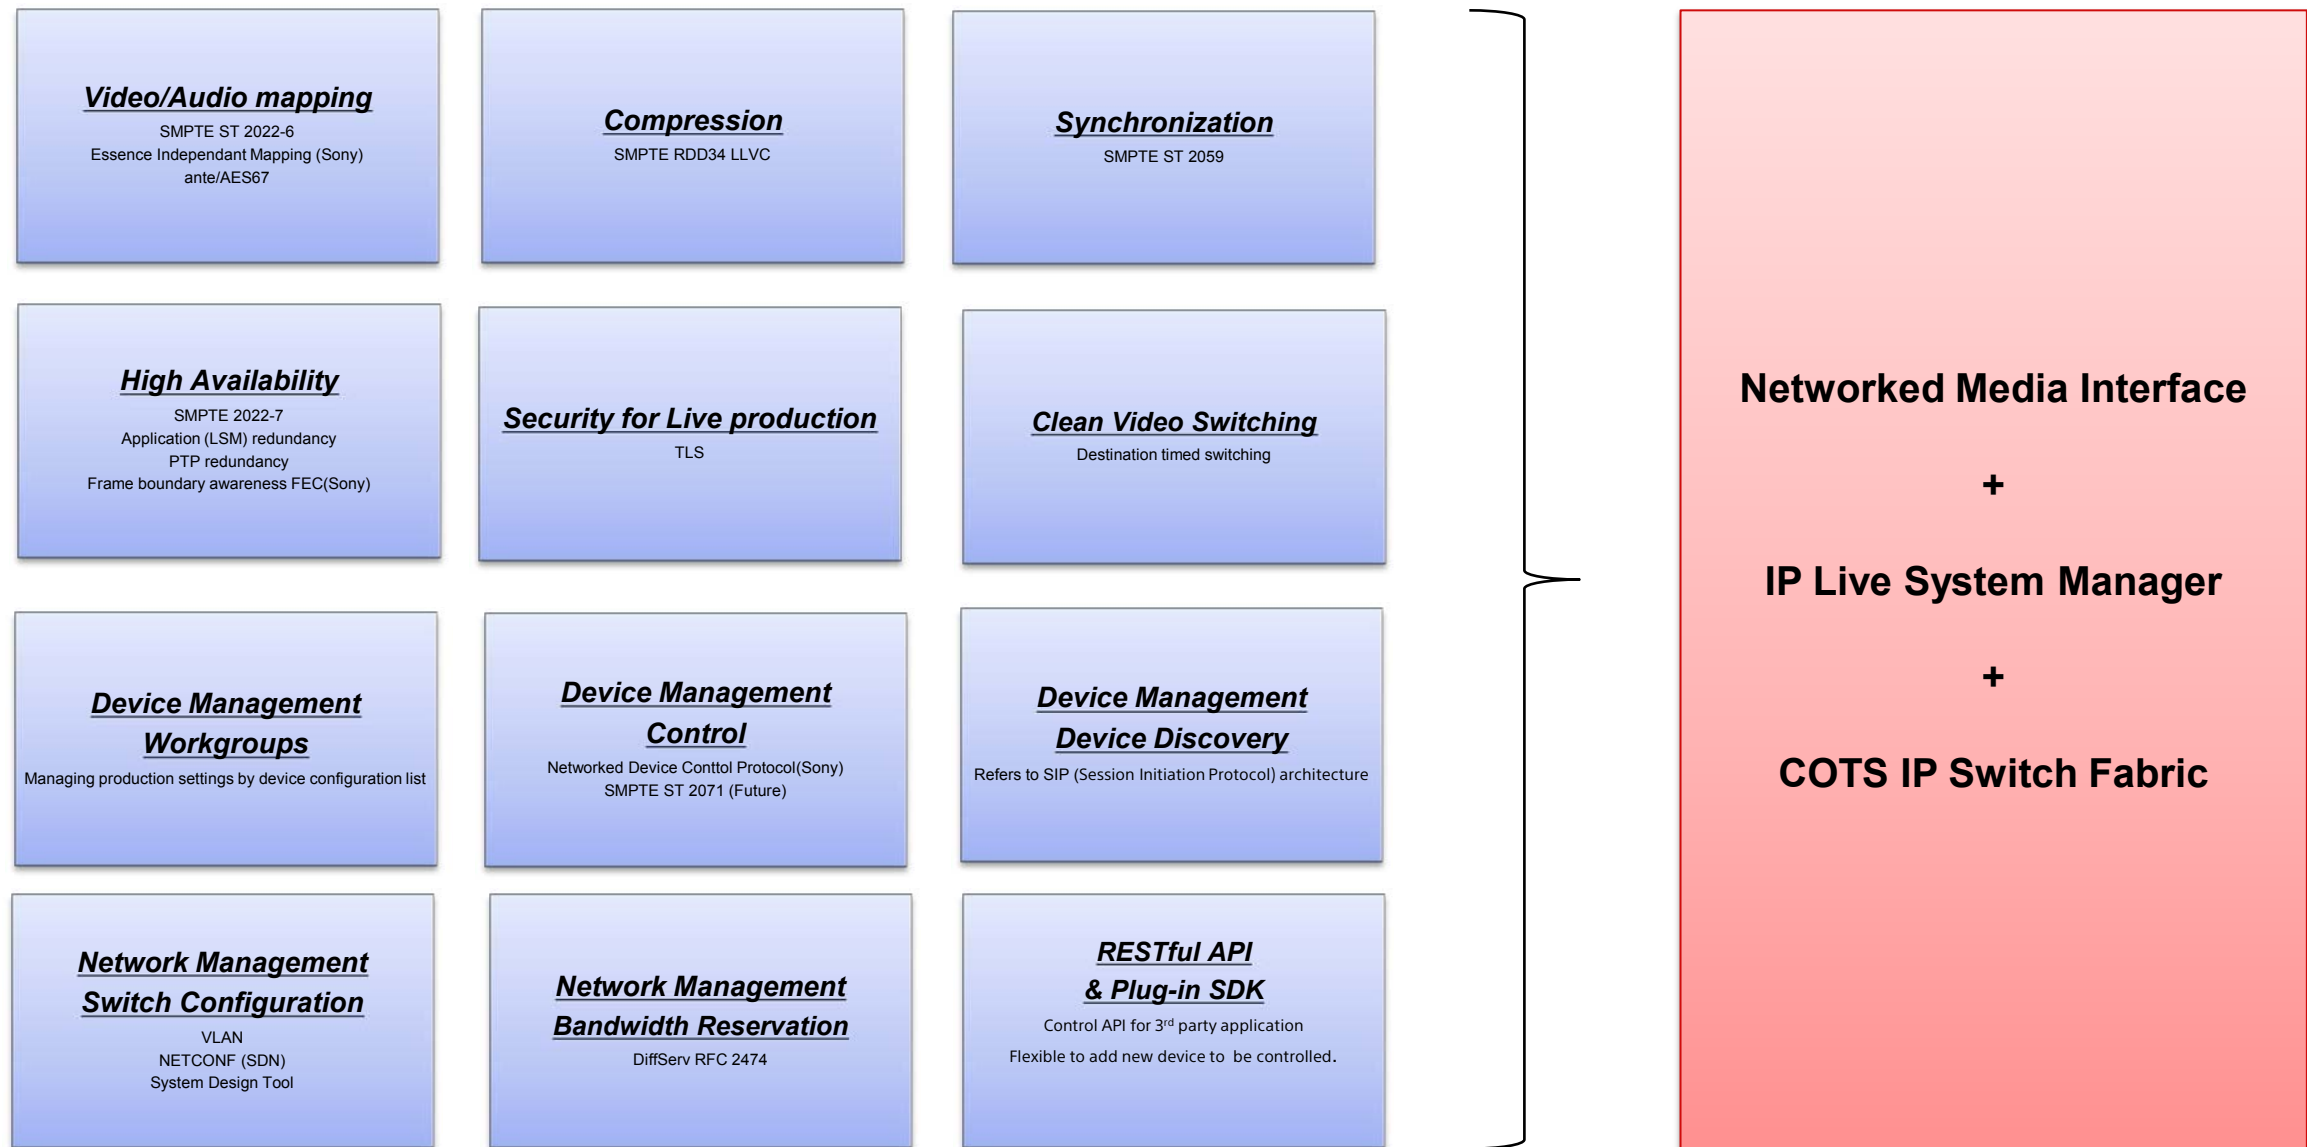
Video/Audio mapping
SMPTE ST 2022-6
Essence Independant Mapping (Sony)
ante/AES67

Compression
SMPTE RDD34 LLVC

Synchronization
SMPTE ST 2059

High Availability
SMPTE 2022-7
Application (LSM) redundancy
PTP redundancy
Frame boundary awareness FEC(Sony)

Security for Live production
TLS

Clean Video Switching
Destination timed switching

Device Management Workgroups
Managing production settings by device configuration list

Device Management Control
Networked Device Conttol Protocol(Sony)
SMPTE ST 2071 (Future)

Device Management Device Discovery
Refers to SIP (Session Initiation Protocol) architecture

Network Management Switch Configuration
VLAN
NETCONF (SDN)
System Design Tool

Network Management Bandwidth Reservation
DiffServ RFC 2474

RESTful API & Plug-in SDK
Control API for 3$^{rd}$ party application
Flexible to add new device to be controlled.

Networked Media Interface

+

IP Live System Manager

+

COTS IP Switch Fabric